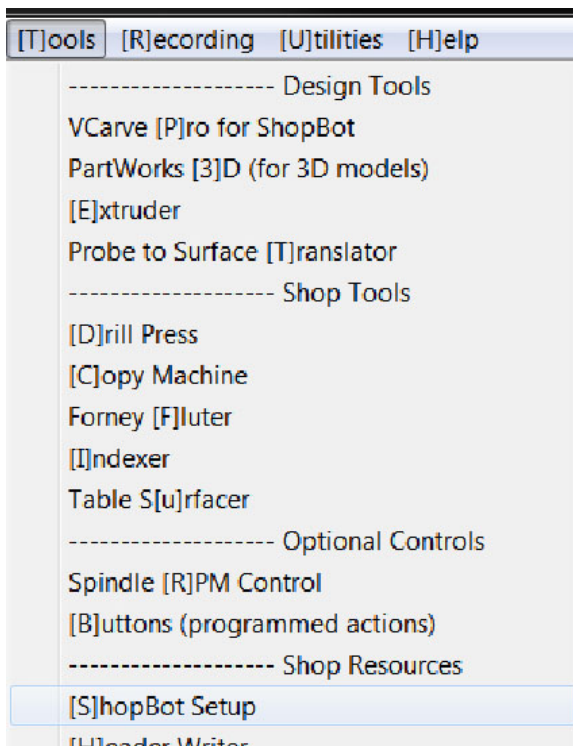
[T]ools [R]ecording [U]tilities [H]elp

-------------------- Design Tools
VCarve [P]ro for ShopBot
PartWorks [3]D (for 3D models)
[E]xtruder
Probe to Surface [T]ranslator
-------------------- Shop Tools
[D]rill Press
[C]opy Machine
Forney [F]luter
[I]ndexer
Table S[u]rfacer
-------------------- Optional Controls
Spindle [R]PM Control
[B]uttons (programmed actions)
-------------------- Shop Resources
[S]hopBot Setup
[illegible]